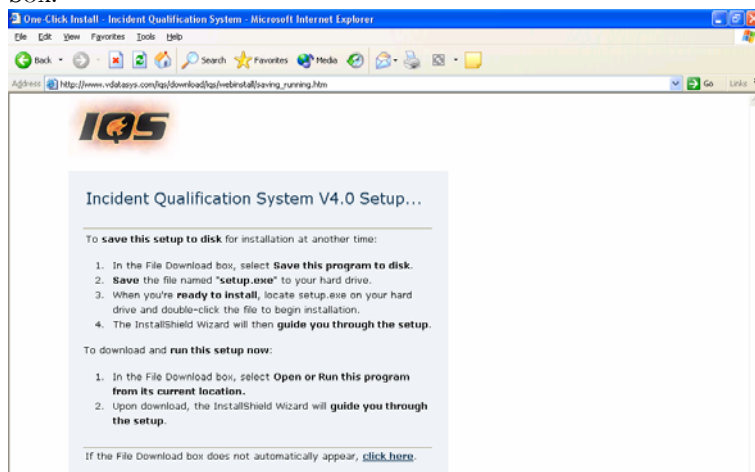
One-Click Install - Incident Qualification System - Microsoft Internet Explorer

File Edit View Favorites Tools Help

Back Search Favorites Media

Address http://www.vdatasys.com/iqs/download/iqs/webinstall/saving_running.htm Go Links

IQS

Incident Qualification System V4.0 Setup...

To save this setup to disk for installation at another time:

1. In the File Download box, select Save this program to disk.
2. Save the file named "setup.exe" to your hard drive.
3. When you're ready to install, locate setup.exe on your hard drive and double-click the file to begin installation.
4. The InstallShield Wizard will then guide you through the setup.

To download and run this setup now:

1. In the File Download box, select Open or Run this program from its current location.
2. Upon download, the InstallShield Wizard will guide you through the setup.

If the File Download box does not automatically appear, click here.